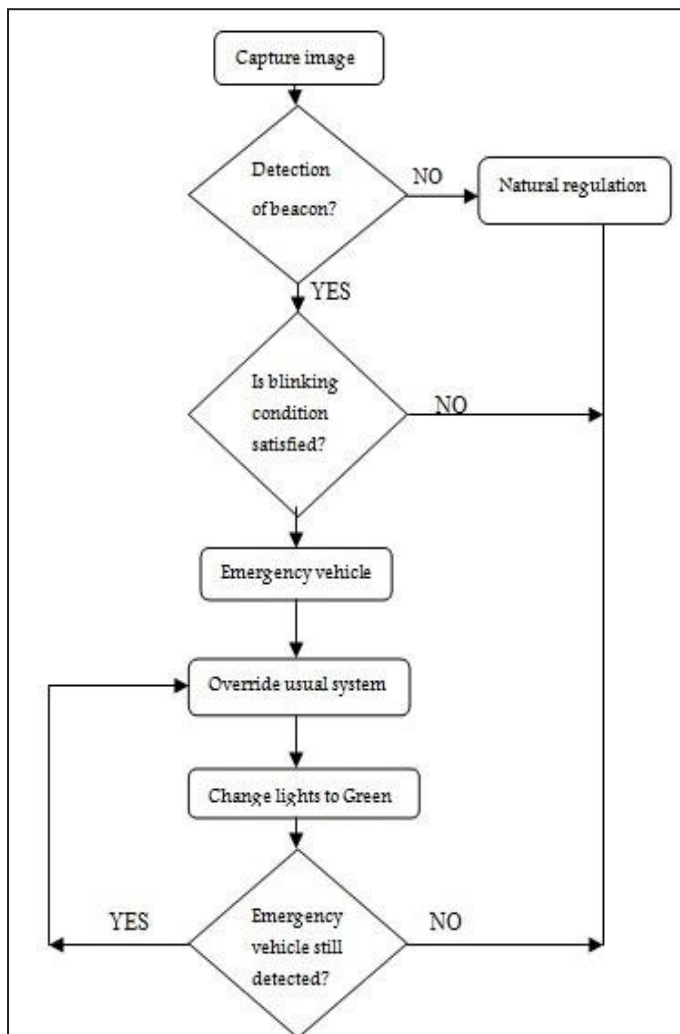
Capture image

Detection of beacon?

NO

Natural regulation

YES

Is blinking condition satisfied?

NO

Emergency vehicle

Override usual system

Change lights to Green

YES

Emergency vehicle still detected?

NO